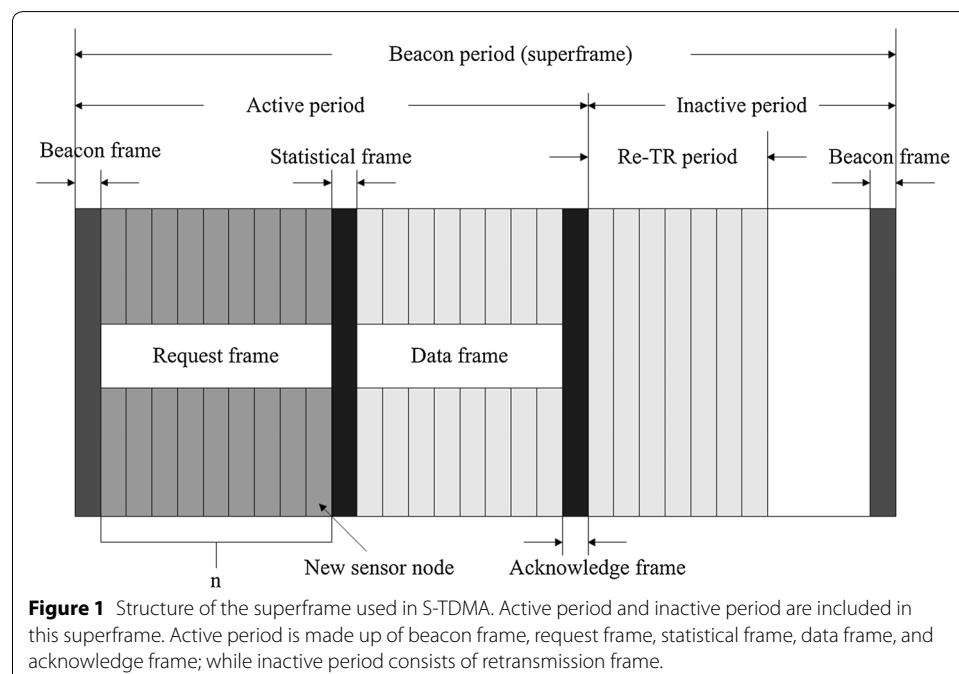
Beacon period (superframe)

Active period

Inactive period

Beacon frame

Statistical frame

Re-TR period

Beacon frame

Request frame

Data frame

n

New sensor node

Acknowledge frame

**Figure 1** Structure of the superframe used in S-TDMA. Active period and inactive period are included in this superframe. Active period is made up of beacon frame, request frame, statistical frame, data frame, and acknowledge frame; while inactive period consists of retransmission frame.